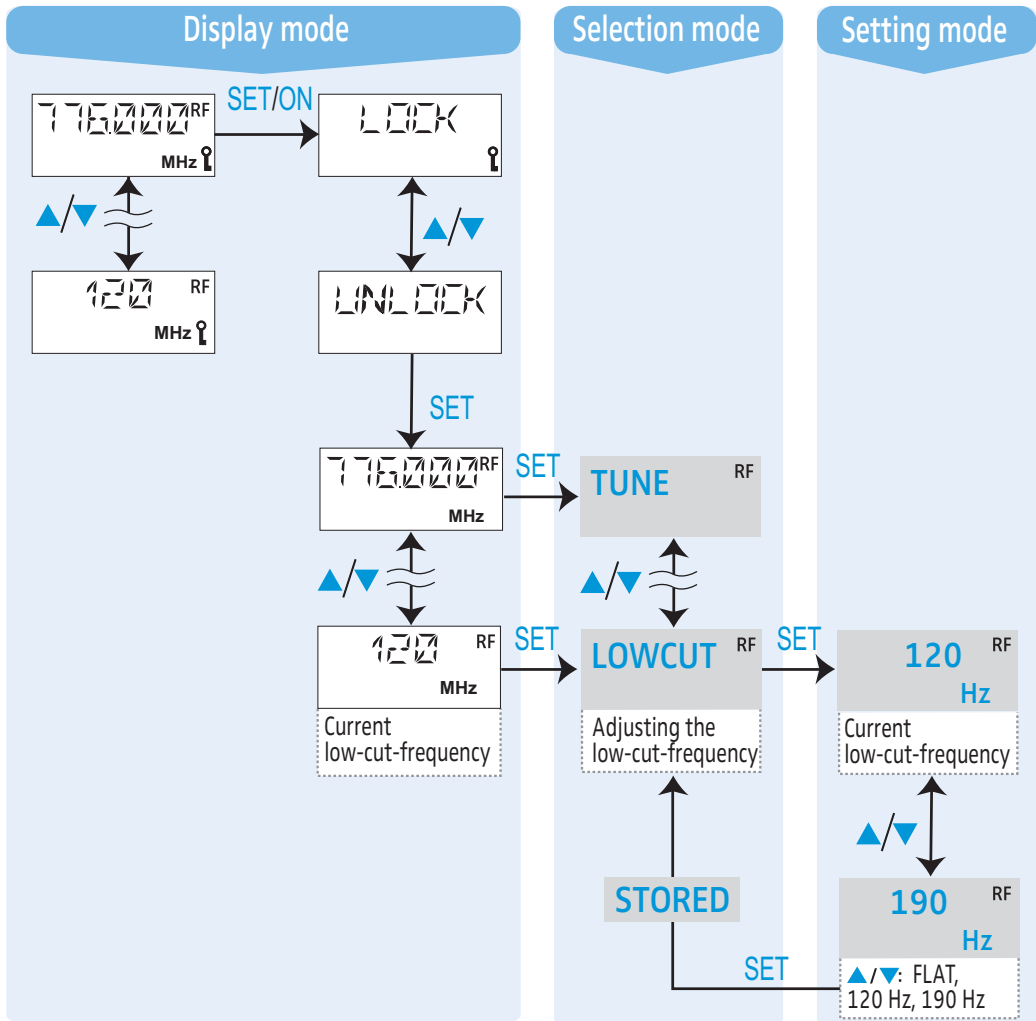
Display mode

Selection mode

Setting mode

776.000 RF
MHz

SET/ON

LOCK

▲/▼

▲/▼

120 RF
MHz

UNLOCK

SET

776.000 RF
MHz

SET

TUNE RF

▲/▼

▲/▼

120 RF
MHz

SET

LOWCUT RF

SET

120 RF
Hz

Current
low-cut-frequency

Adjusting the
low-cut-frequency

Current
low-cut-frequency

▲/▼

STORED

190 RF
Hz

SET

▲/▼: FLAT,
120 Hz, 190 Hz